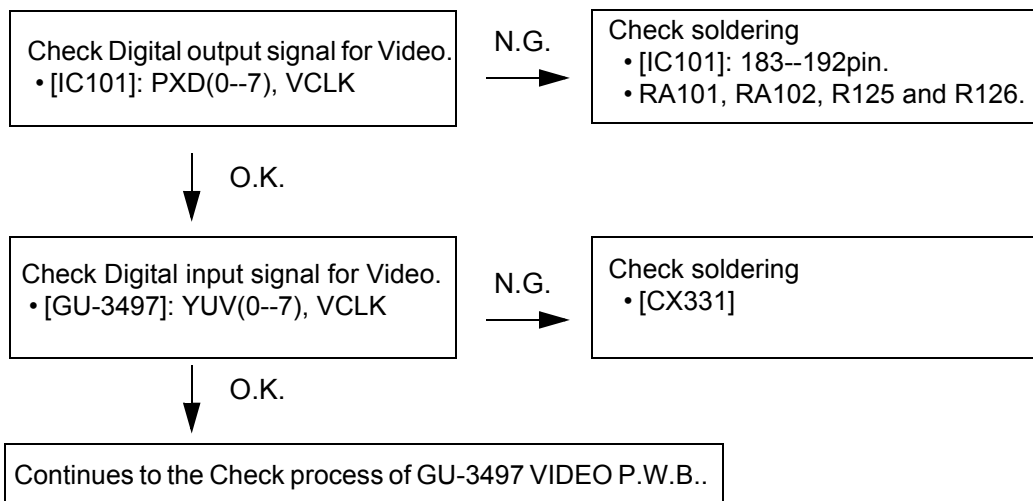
Check Digital output signal for Video.
• [IC101]: PXD(0--7), VCLK

N.G.

Check soldering
• [IC101]: 183--192pin.
• RA101, RA102, R125 and R126.

O.K.

Check Digital input signal for Video.
• [GU-3497]: YUV(0--7), VCLK

N.G.

Check soldering
• [CX331]

O.K.

Continues to the Check process of GU-3497 VIDEO P.W.B..